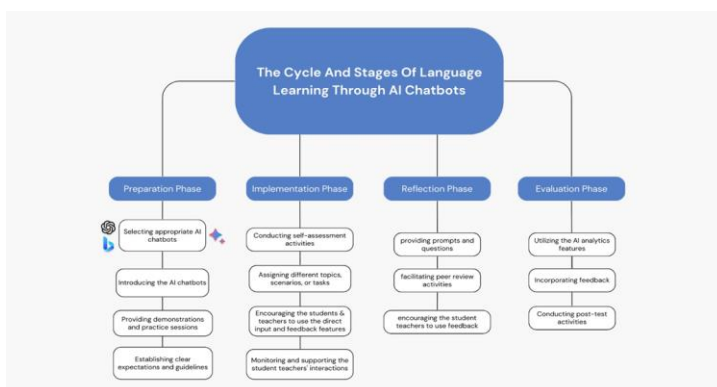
The Cycle And Stages Of Language Learning Through AI Chatbots

Preparation Phase

Selecting appropriate AI chatbots

Introducing the AI chatbots

Providing demonstrations and practice sessions

Establishing clear expectations and guidelines

Implementation Phase

Conducting self-assessment activities

Assigning different topics, scenarios, or tasks

Encouraging the students & teachers to use the direct input and feedback features

Monitoring and supporting the student teachers' interactions

Reflection Phase

providing prompts and questions

facilitating peer review activities

encouraging the student teachers to use feedback

Evaluation Phase

Utilizing the AI analytics features

Incorporating feedback

Conducting post-test activities